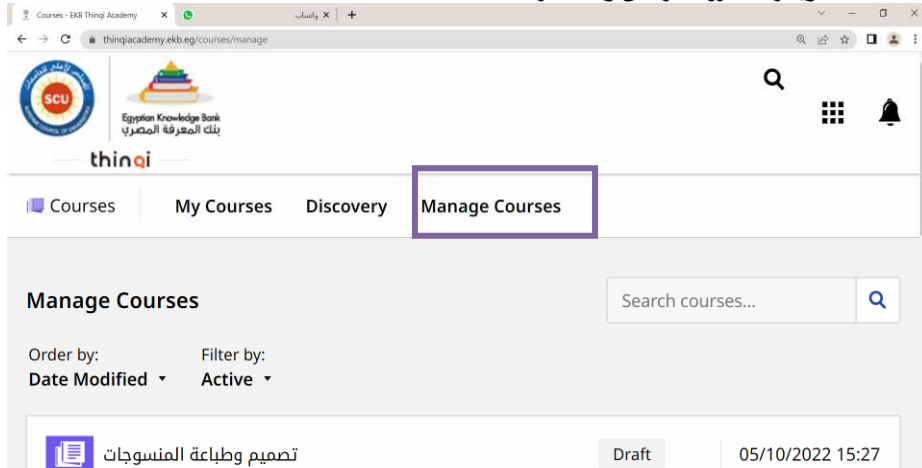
Courses - EKB Thinqi Academy ×
واتساب ×
+
thinqiacademy.ekb.eg/courses/manage

SCU
Egyptian Knowledge Bank
بنك المعرفة المصري
thinqi

Courses
My Courses
Discovery
Manage Courses

Manage Courses
Search courses...

Order by:
Date Modified
Filter by:
Active

تصميم وطباعة المنسوجات
Draft
05/10/2022 15:27